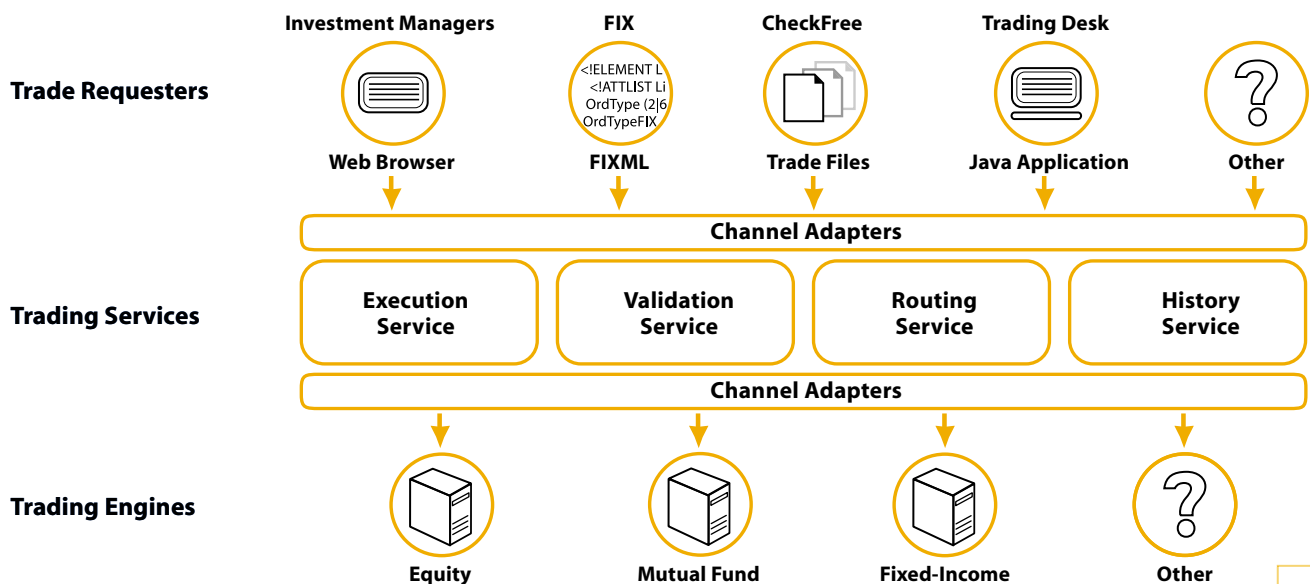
Investment Managers
FIX
CheckFree
Trading Desk

Trade Requesters

<!ELEMENT L
<!ATTLIST Li
OrdType (2|6
OrdTypeFIX

?

Web Browser
FIXML
Trade Files
Java Application
Other

Channel Adapters

Trading Services

Execution Service
Validation Service
Routing Service
History Service

Channel Adapters

Trading Engines

?

Equity
Mutual Fund
Fixed-Income
Other